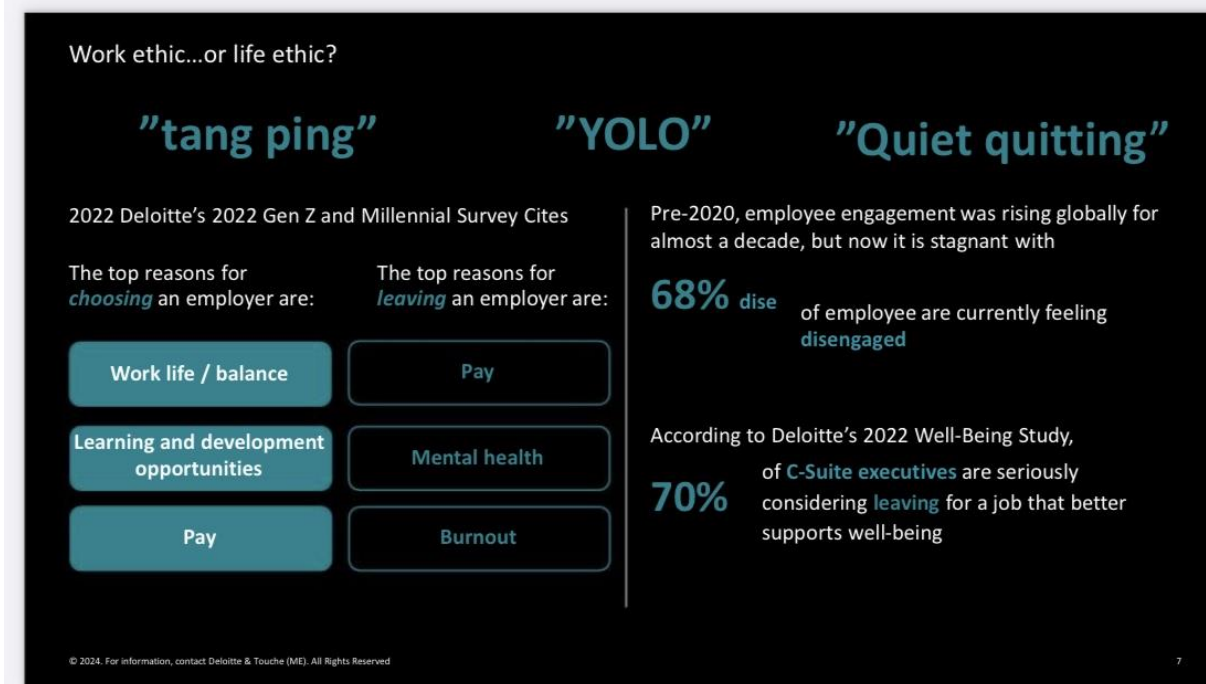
Work ethic…or life ethic?

"tang ping" "YOLO" "Quiet quitting"

2022 Deloitte's 2022 Gen Z and Millennial Survey Cites

The top reasons for *choosing* an employer are:

The top reasons for *leaving* an employer are:

Work life / balance

Pay

Learning and development opportunities

Mental health

Pay

Burnout

Pre-2020, employee engagement was rising globally for almost a decade, but now it is stagnant with

68% dise of employee are currently feeling disengaged

According to Deloitte's 2022 Well-Being Study,

70% of C-Suite executives are seriously considering leaving for a job that better supports well-being

© 2024. For information, contact Deloitte & Touche (ME). All Rights Reserved

7